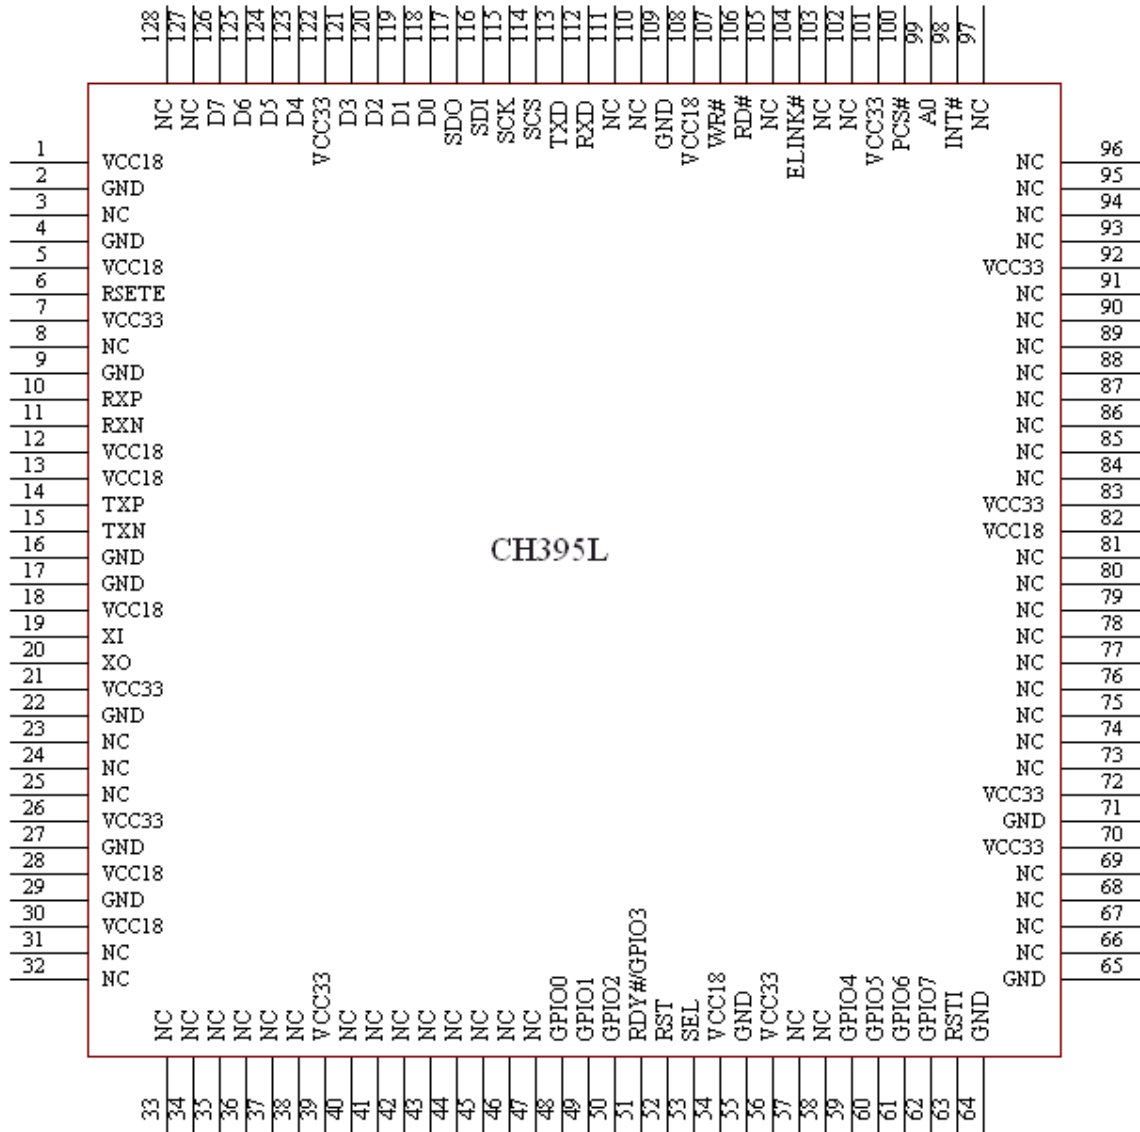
128 127 126 125 124 123 122 121 120 119 118 117 116 115 114 113 112 111 110 109 108 107 106 105 104 103 102 101 100 99 98 97

NC NC D7 D6 D5 D4 VCC33 D3 D2 D1 D0 SDO SDI SCK SCS TXD RXD NC NC GND VCC18 WR# RD# NC ELINK# NC NC VCC33 PCS# A0 INT# NC

1 VCC18
2 GND
3 NC
4 GND
5 VCC18
6 RSETE
7 VCC33
8 NC
9 GND
10 RXP
11 RXN
12 VCC18
13 VCC18
14 TXP
15 TXN
16 GND
17 GND
18 VCC18
19 XI
20 XO
21 VCC33
22 GND
23 NC
24 NC
25 NC
26 VCC33
27 GND
28 VCC18
29 GND
30 VCC18
31 NC
32 NC

CH395L

NC 96
NC 95
NC 94
NC 93
VCC33 92
NC 91
NC 90
NC 89
NC 88
NC 87
NC 86
NC 85
NC 84
VCC33 83
VCC18 82
NC 81
NC 80
NC 79
NC 78
NC 77
NC 76
NC 75
NC 74
NC 73
VCC33 72
GND 71
VCC33 70
NC 69
NC 68
NC 67
NC 66
GND 65

NC NC NC NC NC NC VCC33 NC NC NC NC NC NC NC NC GPIO0 GPIO1 GPIO2 RDY#/GPIO3 RST SEL VCC18 GND VCC33 NC NC GPIO4 GPIO5 GPIO6 GPIO7 RSTI GND

33 34 35 36 37 38 39 40 41 42 43 44 45 46 47 48 49 50 51 52 53 54 55 56 57 58 59 60 61 62 63 64